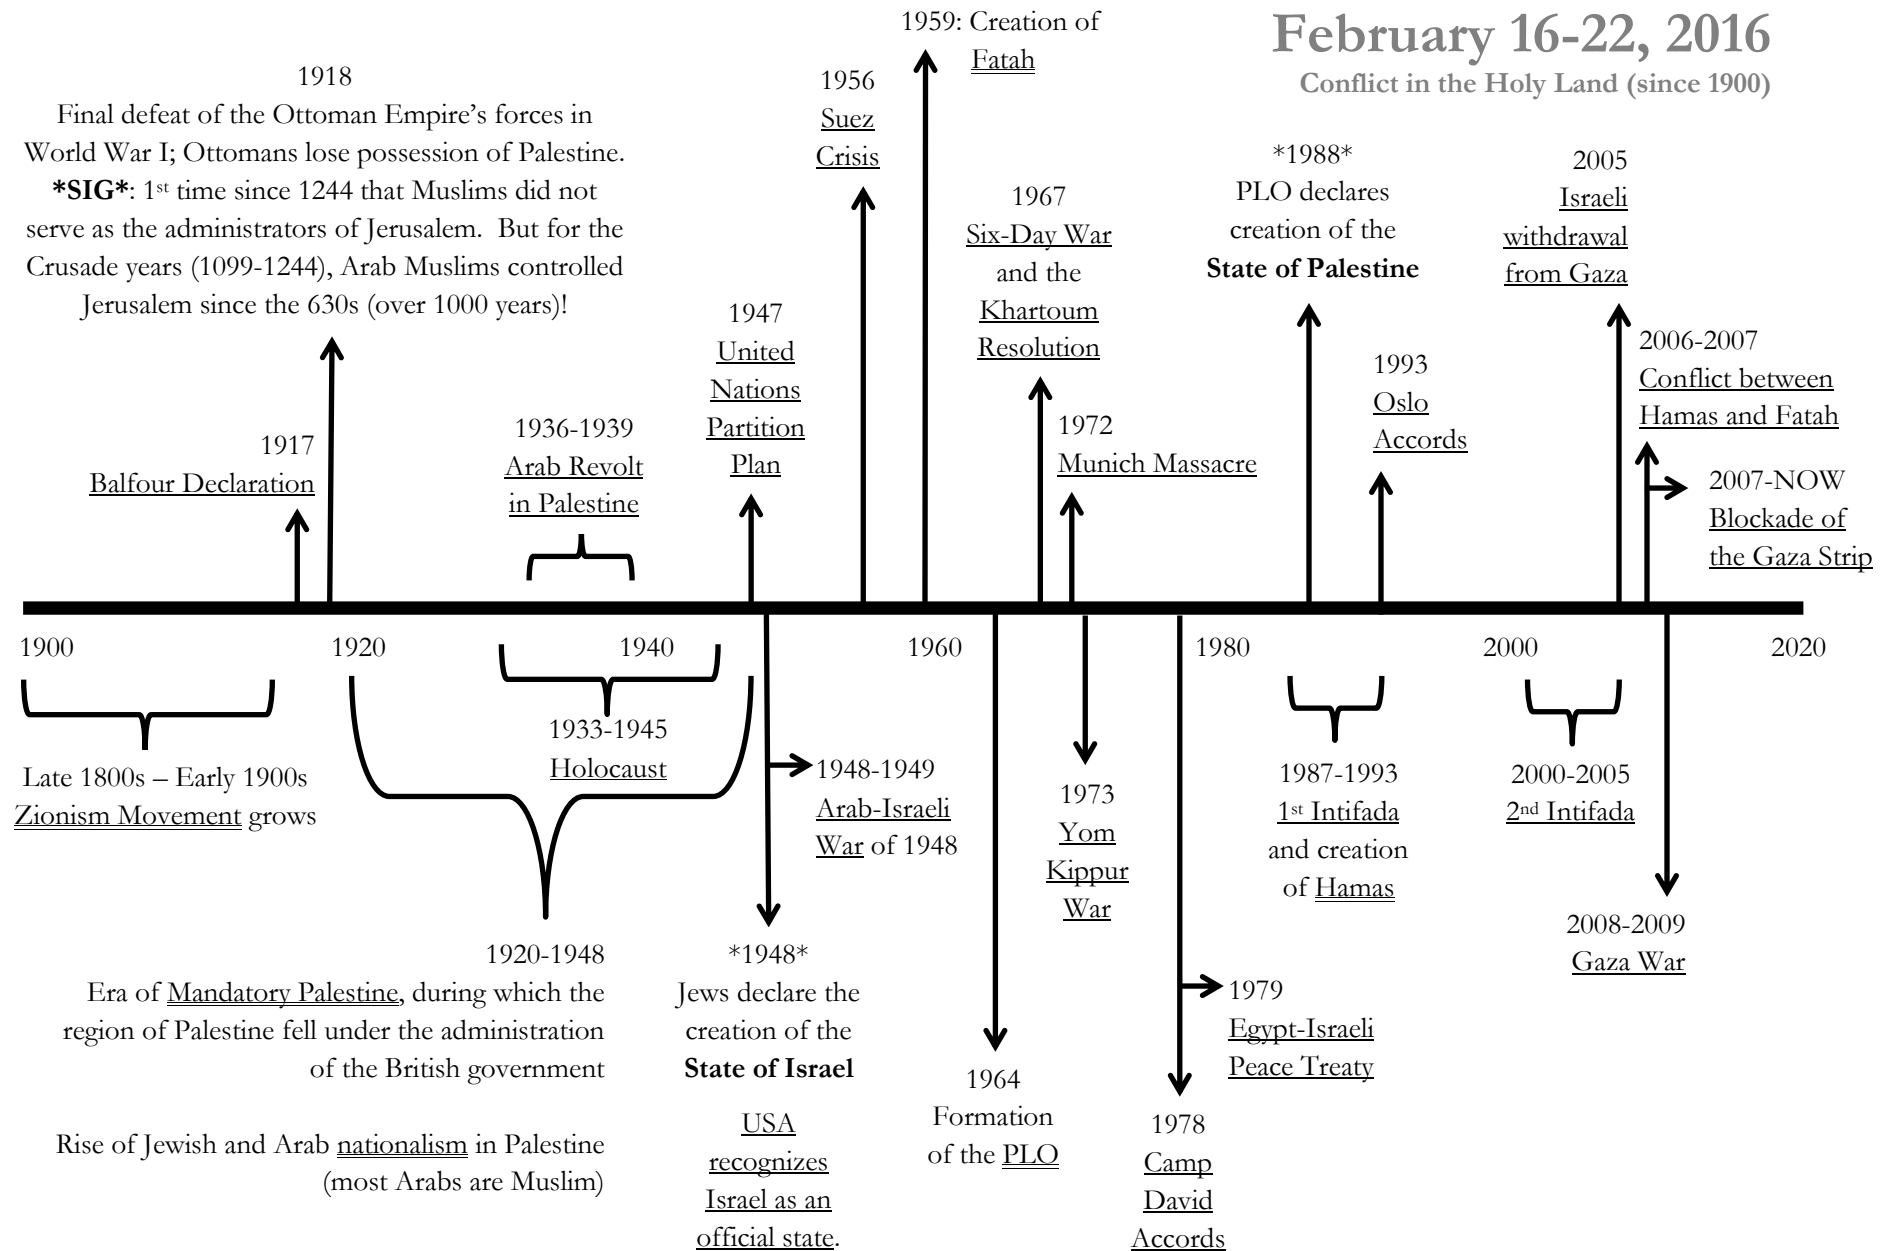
February 16-22, 2016
Conflict in the Holy Land (since 1900)

1918
Final defeat of the Ottoman Empire's forces in World War I; Ottomans lose possession of Palestine. **\*SIG\***: 1st time since 1244 that Muslims did not serve as the administrators of Jerusalem. But for the Crusade years (1099-1244), Arab Muslims controlled Jerusalem since the 630s (over 1000 years)!

1917
Balfour Declaration

1936-1939
Arab Revolt in Palestine

1947
United Nations Partition Plan

1956
Suez Crisis

1959: Creation of Fatah

1967
Six-Day War and the Khartoum Resolution

1972
Munich Massacre

\*1988\*
PLO declares creation of the **State of Palestine**

1993
Oslo Accords

2005
Israeli withdrawal from Gaza

2006-2007
Conflict between Hamas and Fatah

2007-NOW
Blockade of the Gaza Strip

1900
1920
1940
1960
1980
2000
2020

Late 1800s – Early 1900s
Zionism Movement grows

1933-1945
Holocaust

1920-1948
Era of Mandatory Palestine, during which the region of Palestine fell under the administration of the British government

Rise of Jewish and Arab nationalism in Palestine (most Arabs are Muslim)

1948-1949
Arab-Israeli War of 1948

\*1948\*
Jews declare the creation of the **State of Israel**

USA recognizes Israel as an official state.

1964
Formation of the PLO

1973
Yom Kippur War

1978
Camp David Accords

1979
Egypt-Israeli Peace Treaty

1987-1993
1st Intifada and creation of Hamas

2000-2005
2nd Intifada

2008-2009
Gaza War